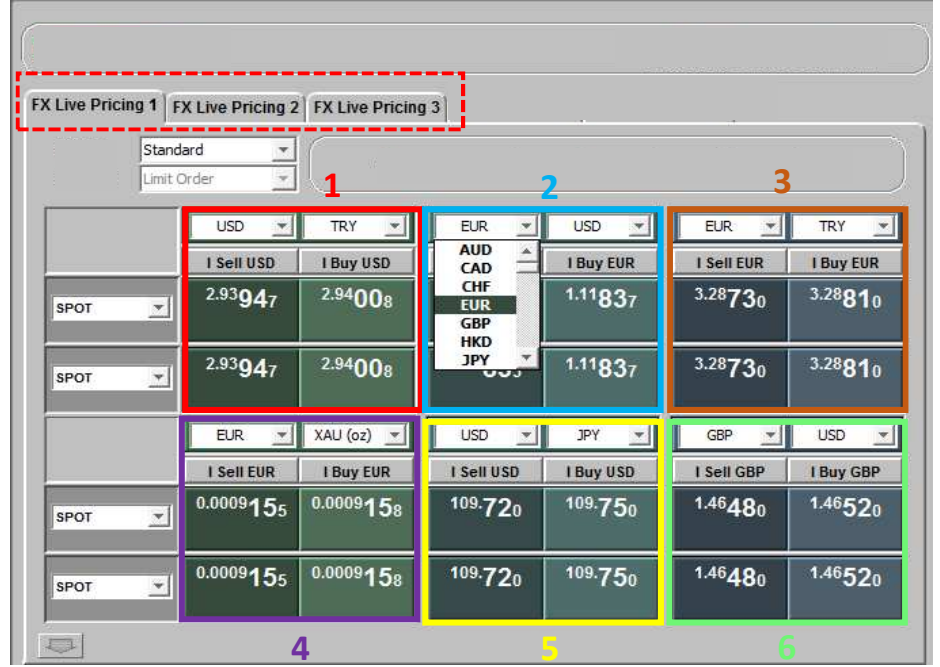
FX Live Pricing 1 | FX Live Pricing 2 | FX Live Pricing 3

Standard
Limit Order

1

USD | TRY
I Sell USD | I Buy USD
SPOT | $^{2.93}94_7$ | $^{2.94}00_8$
SPOT | $^{2.93}94_7$ | $^{2.94}00_8$

2

EUR | USD
AUD
CAD
CHF
EUR
GBP
HKD
JPY
I Buy EUR
$^{1.11}83_7$
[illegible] | $^{1.11}83_7$

3

EUR | TRY
I Sell EUR | I Buy EUR
$^{3.28}73_0$ | $^{3.28}81_0$
$^{3.28}73_0$ | $^{3.28}81_0$

EUR | XAU (oz)
I Sell EUR | I Buy EUR
SPOT | $^{0.0009}15_5$ | $^{0.0009}15_8$
SPOT | $^{0.0009}15_5$ | $^{0.0009}15_8$

USD | JPY
I Sell USD | I Buy USD
$^{109.}72_0$ | $^{109.}75_0$
$^{109.}72_0$ | $^{109.}75_0$

GBP | USD
I Sell GBP | I Buy GBP
$^{1.46}48_0$ | $^{1.46}52_0$
$^{1.46}48_0$ | $^{1.46}52_0$

4

5

6